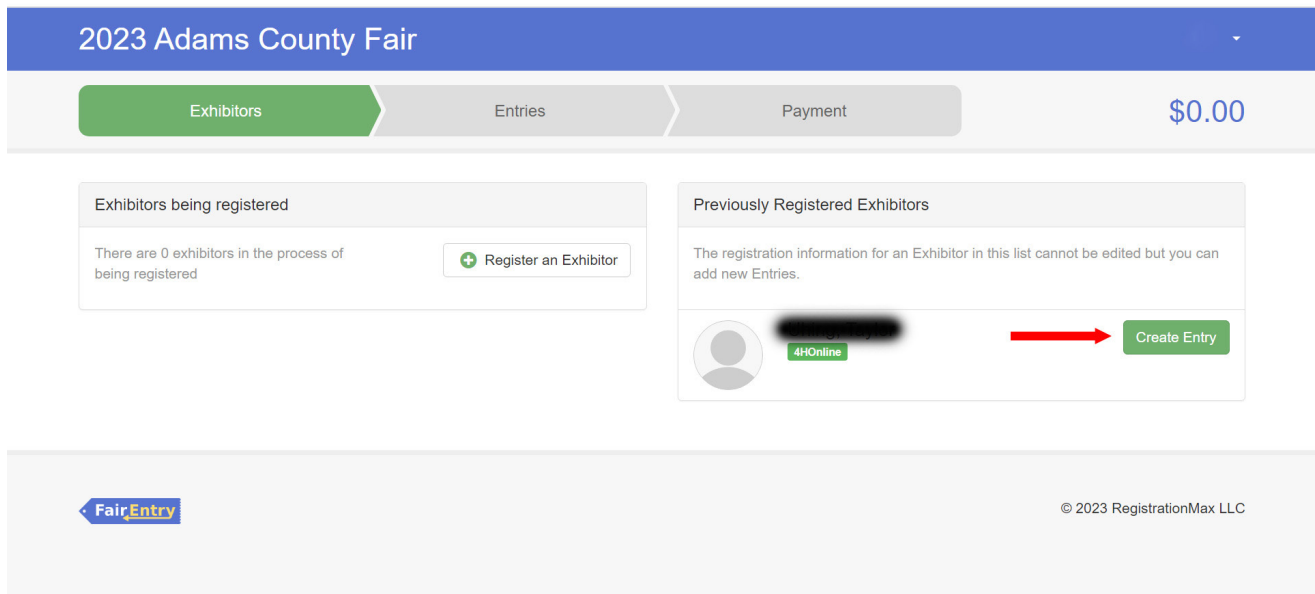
2023 Adams County Fair

Exhibitors
Entries
Payment

$0.00

Exhibitors being registered

There are 0 exhibitors in the process of being registered

Register an Exhibitor

Previously Registered Exhibitors

The registration information for an Exhibitor in this list cannot be edited but you can add new Entries.

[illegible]
4HOnline

Create Entry

FairEntry

© 2023 RegistrationMax LLC